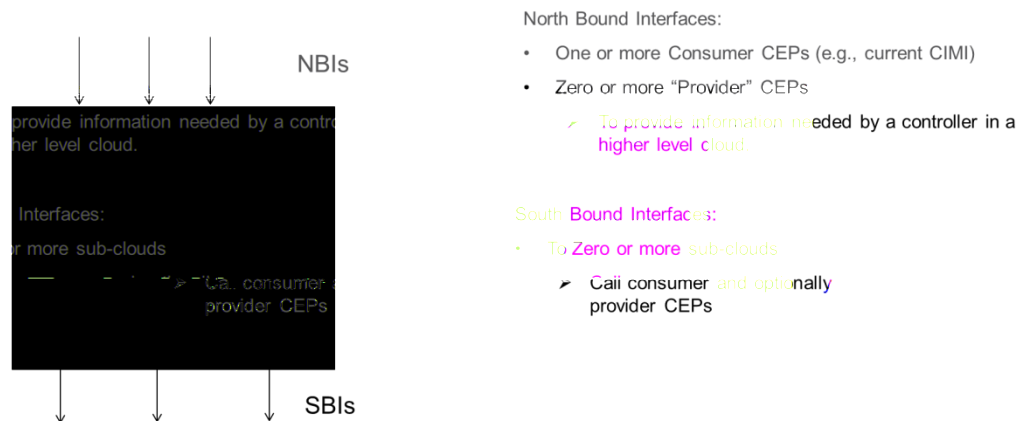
NBIs

provide information needed by a contro
her level cloud.

Interfaces:

r more sub-clouds

Call consumer
provider CEPs

SBIs

North Bound Interfaces:

• One or more Consumer CEPs (e.g., current CIMI)

• Zero or more "Provider" CEPs

➢ To provide information needed by a controller in a higher level cloud

South Bound Interfaces:

• To Zero or more sub-clouds

➢ Call consumer and optionally provider CEPs